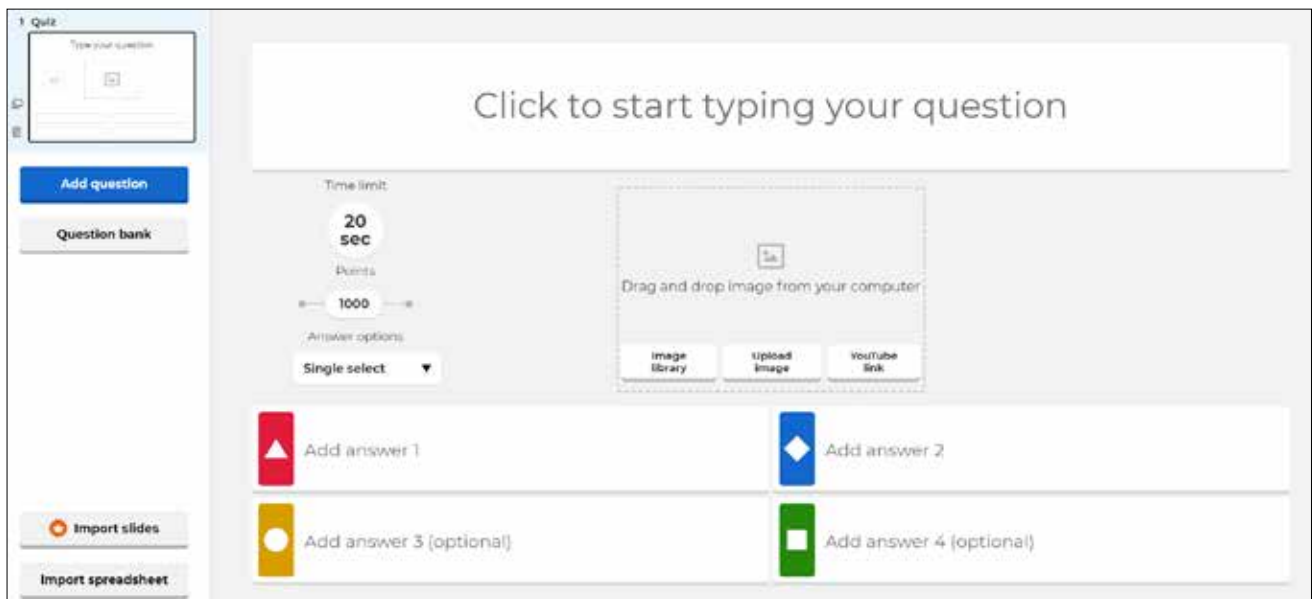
1 Quiz

Type your question

Add question

Question bank

Import slides

Import spreadsheet

Click to start typing your question

Time limit

20 sec

Points

1000

Answer options

Single select ▼

Drag and drop image from your computer

Image library

Upload image

YouTube link

Add answer 1

Add answer 2

Add answer 3 (optional)

Add answer 4 (optional)